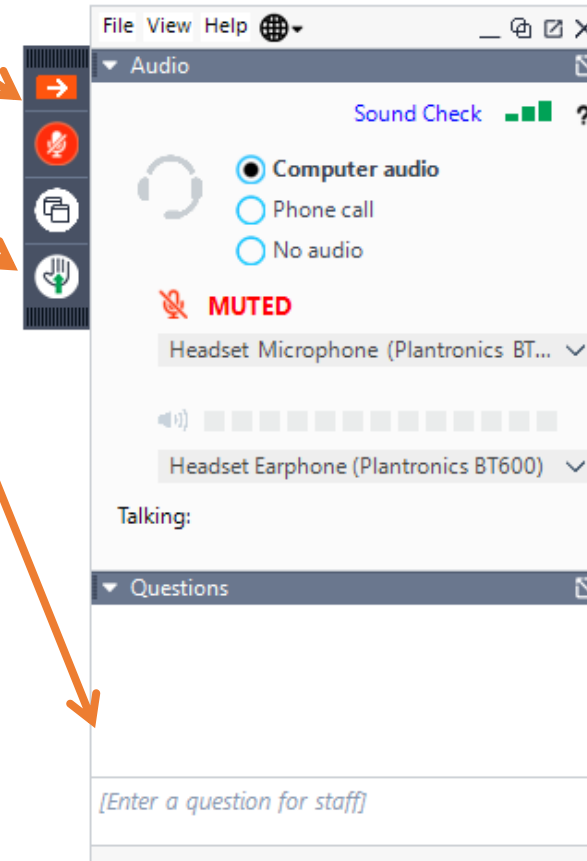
File View Help

Audio

Sound Check

Computer audio

Phone call

No audio

MUTED

Headset Microphone (Plantronics BT...

Headset Earphone (Plantronics BT600)

Talking:

Questions

[Enter a question for staff]